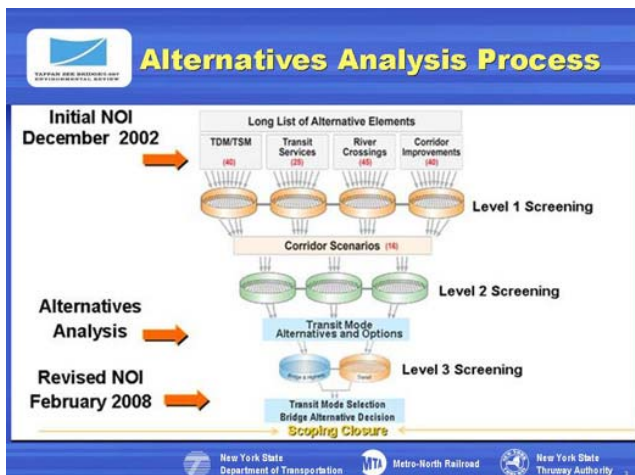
TAPPAN ZEE BRIDGE/I-287 ENVIRONMENTAL REVIEW

Alternatives Analysis Process

Initial NOI December 2002

Long List of Alternative Elements

| TDM/TSM (40) | Transit Services (25) | River Crossings (45) | Corridor Improvements (40) |
|---|---|---|---|

Level 1 Screening

Corridor Scenarios (16)

Level 2 Screening

Alternatives Analysis

Transit Mode Alternatives and Options

Level 3 Screening

Bridge & Highway

Transit

Revised NOI February 2008

Transit Mode Selection
Bridge Alternative Decision

Scoping Closure

New York State Department of Transportation

MTA Metro-North Railroad

New York State Thruway Authority